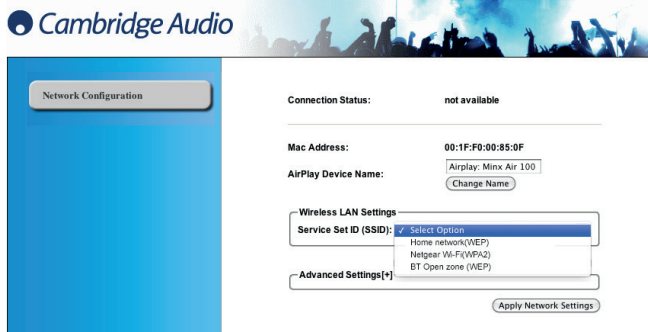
Cambridge Audio

Network Configuration

Connection Status: not available

Mac Address: 00:1F:F0:00:85:0F

AirPlay Device Name: Airplay: Minx Air 100

Change Name

Wireless LAN Settings

Service Set ID (SSID): ✓ Select Option

Home network(WEP)

Netgear Wi-Fi(WPA2)

BT Open zone (WEP)

Advanced Settings[+]

Apply Network Settings